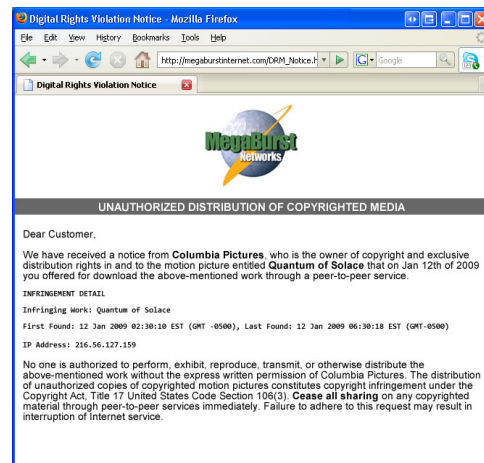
Digital Rights Violation Notice - Mozilla Firefox

File Edit View History Bookmarks Tools Help

http://megaburstinternet.com/DRM_Notice.h

Google

Digital Rights Violation Notice

MegaBurst Networks

UNAUTHORIZED DISTRIBUTION OF COPYRIGHTED MEDIA

Dear Customer,

We have received a notice from **Columbia Pictures**, who is the owner of copyright and exclusive distribution rights in and to the motion picture entitled **Quantum of Solace** that on Jan 12th of 2009 you offered for download the above-mentioned work through a peer-to-peer service.

INFRINGEMENT DETAIL

Infringing Work: Quantum of Solace

First Found: 12 Jan 2009 02:30:10 EST (GMT -0500), Last Found: 12 Jan 2009 06:30:18 EST (GMT-0500)

IP Address: 216.56.127.159

No one is authorized to perform, exhibit, reproduce, transmit, or otherwise distribute the above-mentioned work without the express written permission of Columbia Pictures. The distribution of unauthorized copies of copyrighted motion pictures constitutes copyright infringement under the Copyright Act, Title 17 United States Code Section 106(3). **Cease all sharing** on any copyrighted material through peer-to-peer services immediately. Failure to adhere to this request may result in interruption of Internet service.